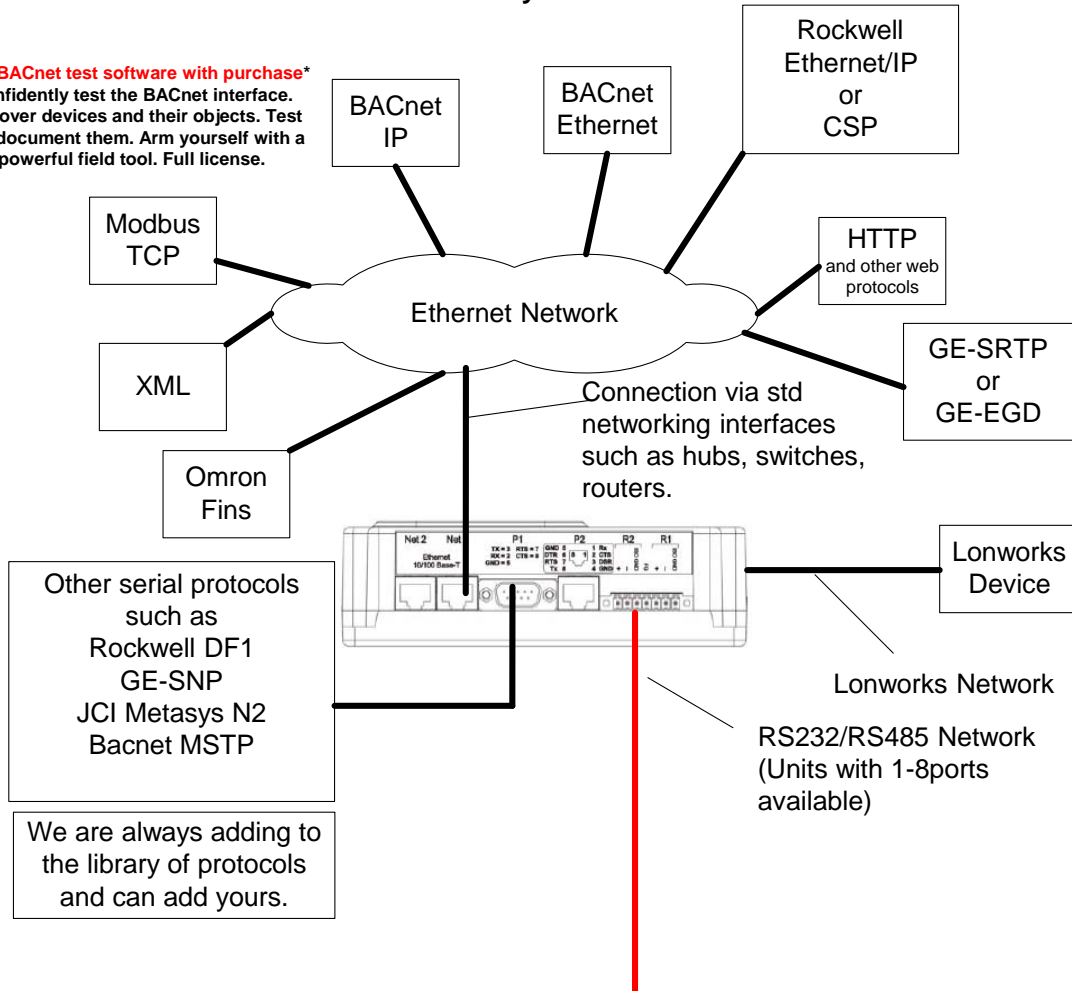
BACnet test software with purchase*
nfidently test the BACnet interface. over devices and their objects. Test document them. Arm yourself with a powerful field tool. Full license.

BACnet IP

BACnet Ethernet

Rockwell Ethernet/IP or CSP

Modbus TCP

HTTP and other web protocols

Ethernet Network

XML

GE-SRTP or GE-EGD

Connection via std networking interfaces such as hubs, switches, routers.

Omron Fins

Net 2 Net P1 P2 R2 R1
Ethernet 10/100 Base-T
TX = 3 RX = 2 GND = 5 RTS = 7 CTS = 8
GND 5 DTR 6 RTS 7 TX 8 1 Rx 2 CTS 3 DSR 4 GND

Other serial protocols such as Rockwell DF1 GE-SNP JCI Metasys N2 Bacnet MSTP

Lonworks Device

Lonworks Network

RS232/RS485 Network (Units with 1-8ports available)

We are always adding to the library of protocols and can add yours.